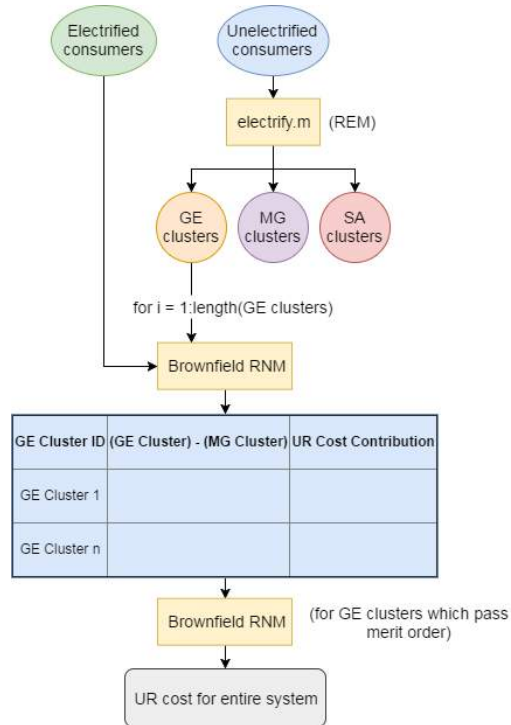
Electrified consumers

Unelectrified consumers

electrify.m (REM)

GE clusters

MG clusters

SA clusters

for i = 1:length(GE clusters)

Brownfield RNM

| GE Cluster ID | (GE Cluster) - (MG Cluster) | UR Cost Contribution |
|---|---|---|
| GE Cluster 1 | | |
| GE Cluster n | | |

Brownfield RNM (for GE clusters which pass merit order)

UR cost for entire system